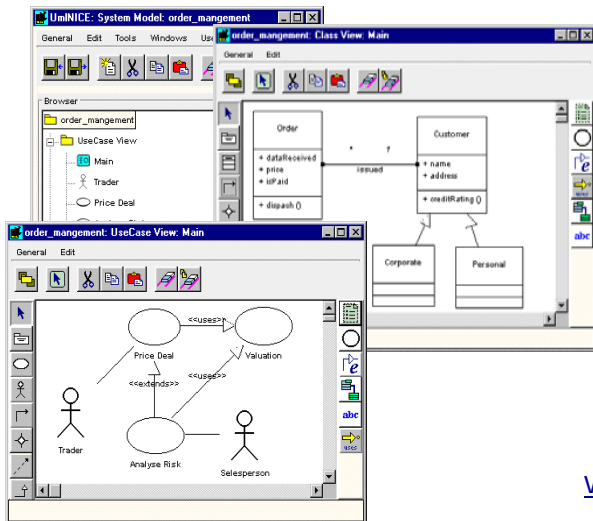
UmlNICE: System Model: order_mangement

General Edit Tools Windows Us

Browser

order_mangement

UseCase View

Main

Trader

Price Deal

order_mangement: Class View: Main

General Edit

Order

+ dataReceived
+ price
+ isPaid

+ dispach ()

*

1

issued

Customer

+ name
+ address

+ creditRating ()

Corporate

Personal

abc

order_mangement: UseCase View: Main

General Edit

<<uses>>

Price Deal

Valuation

<<extends>>

<<uses>>

Trader

Analyse Risk

Selesperson

abc